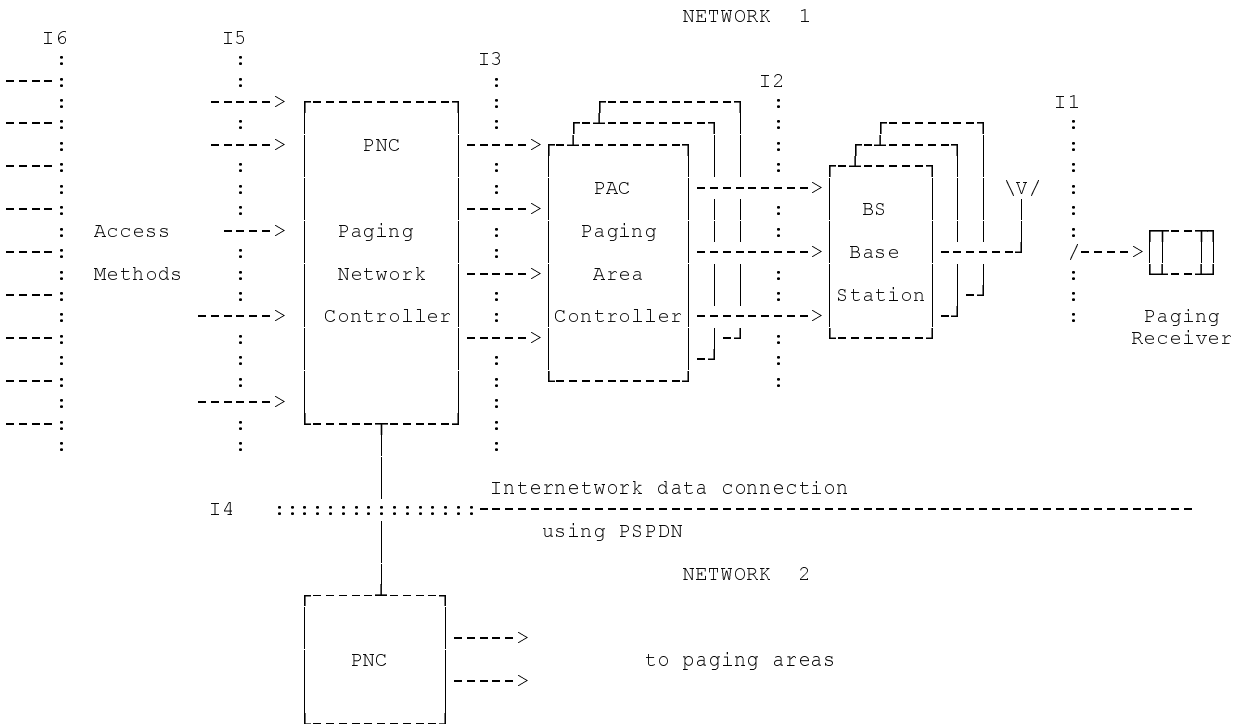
NETWORK 1

I6

I5

I3

I2

I1

PNC

Paging Network Controller

PAC Paging Area Controller

BS Base Station

\V/

Access Methods

Paging Receiver

I4

Internetwork data connection using PSPDN

NETWORK 2

PNC

to paging areas